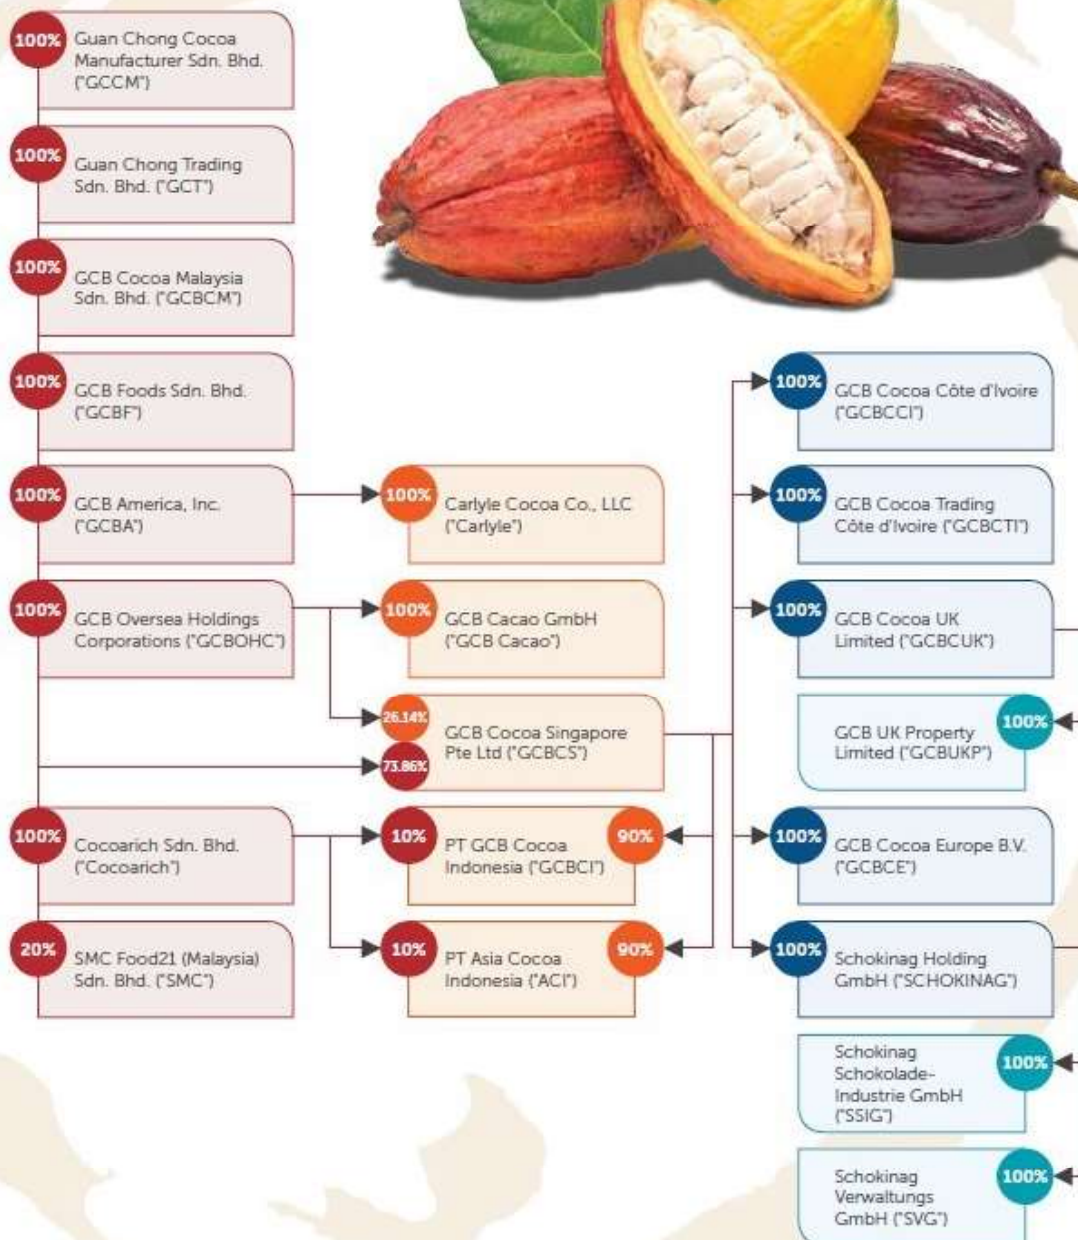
100% Guan Chong Cocoa Manufacturer Sdn. Bhd. ("GCCM")

100% Guan Chong Trading Sdn. Bhd. ("GCT")

100% GCB Cocoa Malaysia Sdn. Bhd. ("GCBCM")

100% GCB Foods Sdn. Bhd. ("GCBF")

100% GCB America, Inc. ("GCBA")

100% Carlyle Cocoa Co., LLC ("Carlyle")

100% GCB Oversea Holdings Corporations ("GCBOHC")

100% GCB Cacao GmbH ("GCB Cacao")

26.14% 73.86% GCB Cocoa Singapore Pte Ltd ("GCBCS")

100% Cocoarich Sdn. Bhd. ("Cocoarich")

10% PT GCB Cocoa Indonesia ("GCBCI") 90%

20% SMC Food21 (Malaysia) Sdn. Bhd. ("SMC")

10% PT Asia Cocoa Indonesia ("ACI") 90%

100% GCB Cocoa Côte d'Ivoire ("GCBCCI")

100% GCB Cocoa Trading Côte d'Ivoire ("GCBCTI")

100% GCB Cocoa UK Limited ("GCBCUK")

GCB UK Property Limited ("GCBUKP") 100%

100% GCB Cocoa Europe B.V. ("GCBCE")

100% Schokinag Holding GmbH ("SCHOKINAG")

Schokinag Schokolade-Industrie GmbH ("SSIG") 100%

Schokinag Verwaltungs GmbH ("SVG") 100%